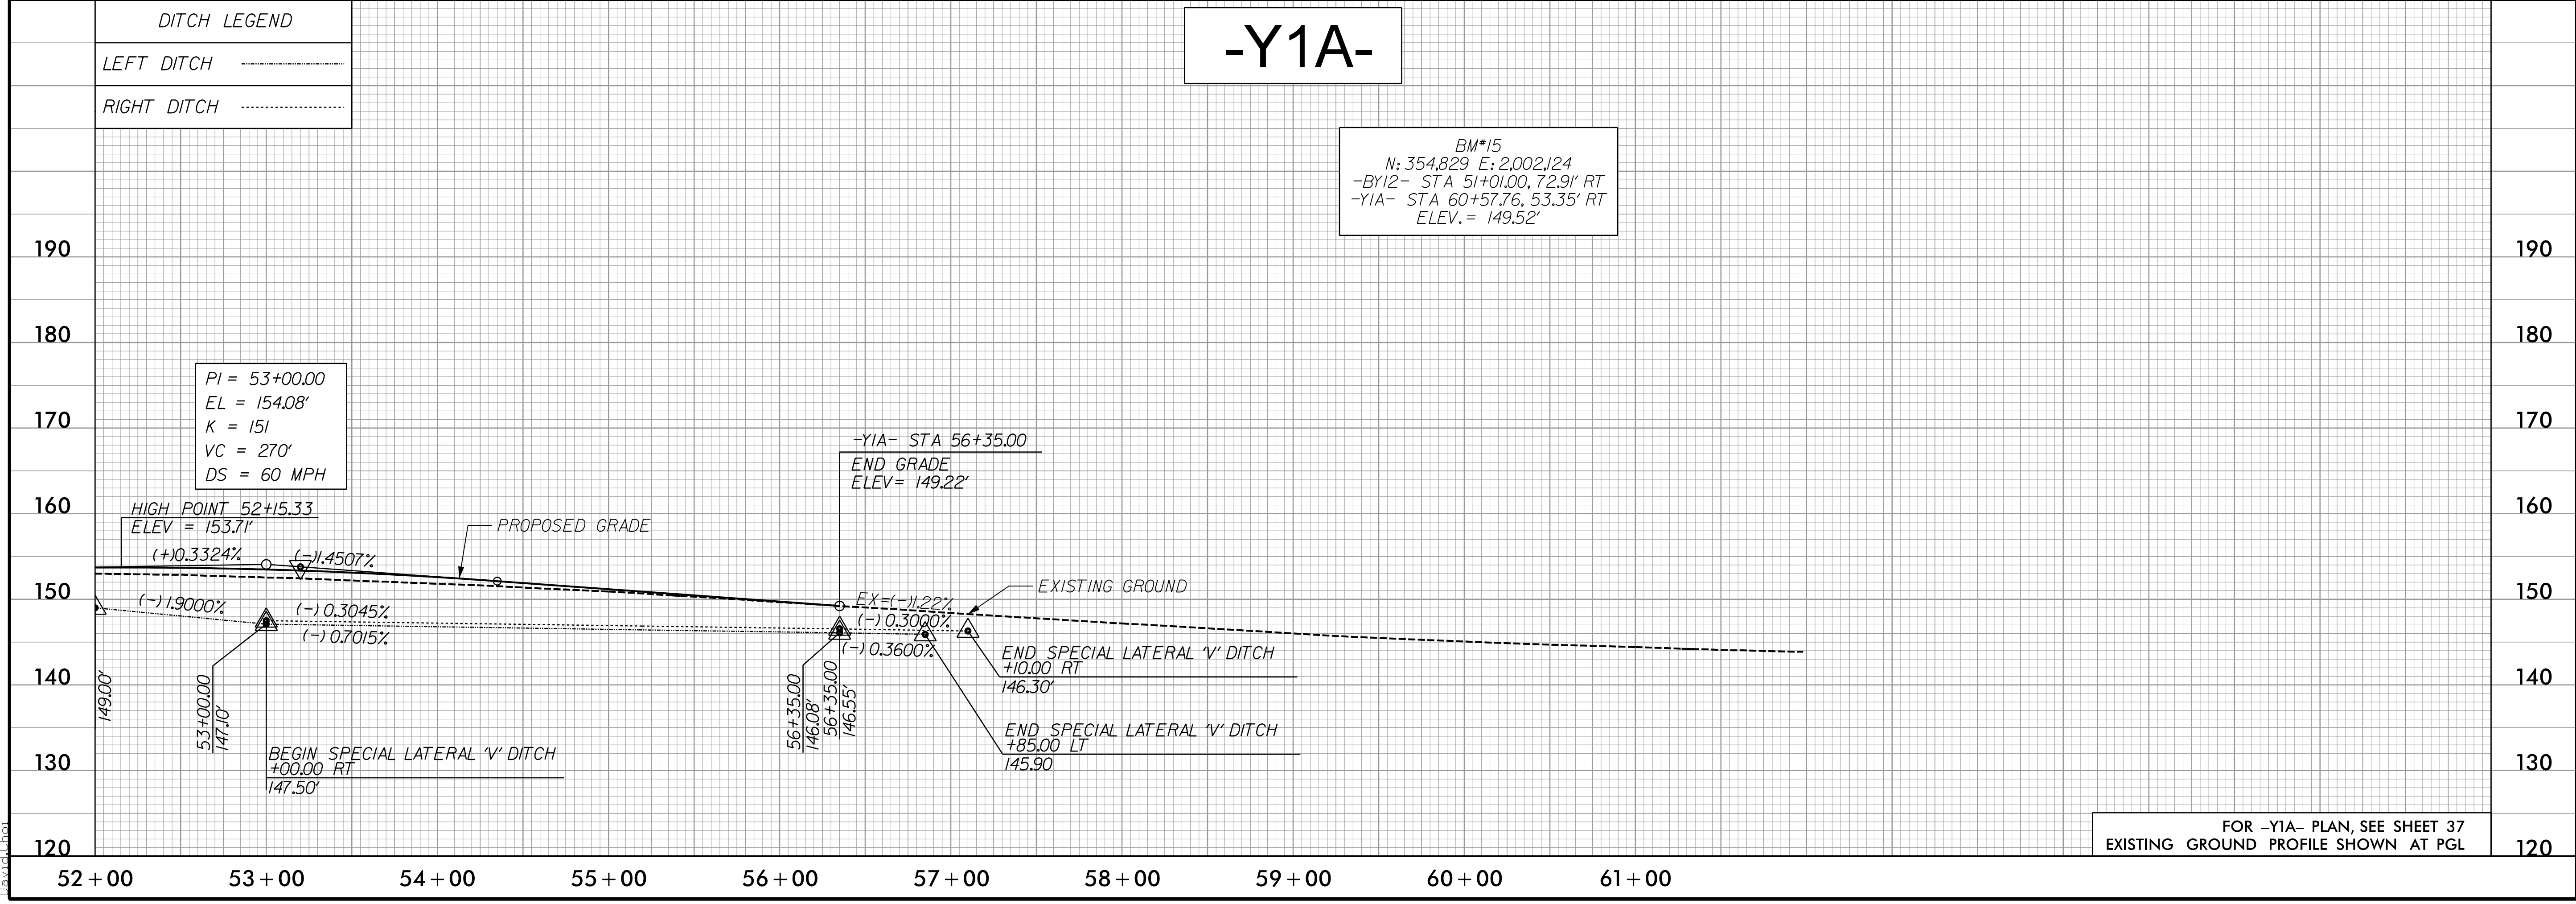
DITCH LEGEND

LEFT DITCH

RIGHT DITCH

-Y1A-

BM#15
N: 354,829 E: 2,002,124
-BY12- STA 51+01.00, 72.91' RT
-Y1A- STA 60+57.76, 53.35' RT
ELEV.= 149.52'

190
180
170
160
150
140
130
120

PI = 53+00.00
EL = 154.08'
K = 151
VC = 270'
DS = 60 MPH

-Y1A- STA 56+35.00
END GRADE
ELEV= 149.22'

HIGH POINT 52+15.33
ELEV = 153.71'

PROPOSED GRADE

(+)0.3324%
(-)1.4507%

EXISTING GROUND

(-) 1.9000%
(-) 0.3045%
(-) 0.7015%
EX=(-)1.22%
(-) 0.3000%
(-) 0.3600%

END SPECIAL LATERAL 'V' DITCH
+10.00 RT
146.30'

149.00'
53+00.00
147.10'
56+35.00
146.08'
56+35.00
146.55'

END SPECIAL LATERAL 'V' DITCH
+85.00 LT
145.90

BEGIN SPECIAL LATERAL 'V' DITCH
+00.00 RT
147.50'

FOR -Y1A- PLAN, SEE SHEET 37
EXISTING GROUND PROFILE SHOWN AT PGL

52+00 53+00 54+00 55+00 56+00 57+00 58+00 59+00 60+00 61+00